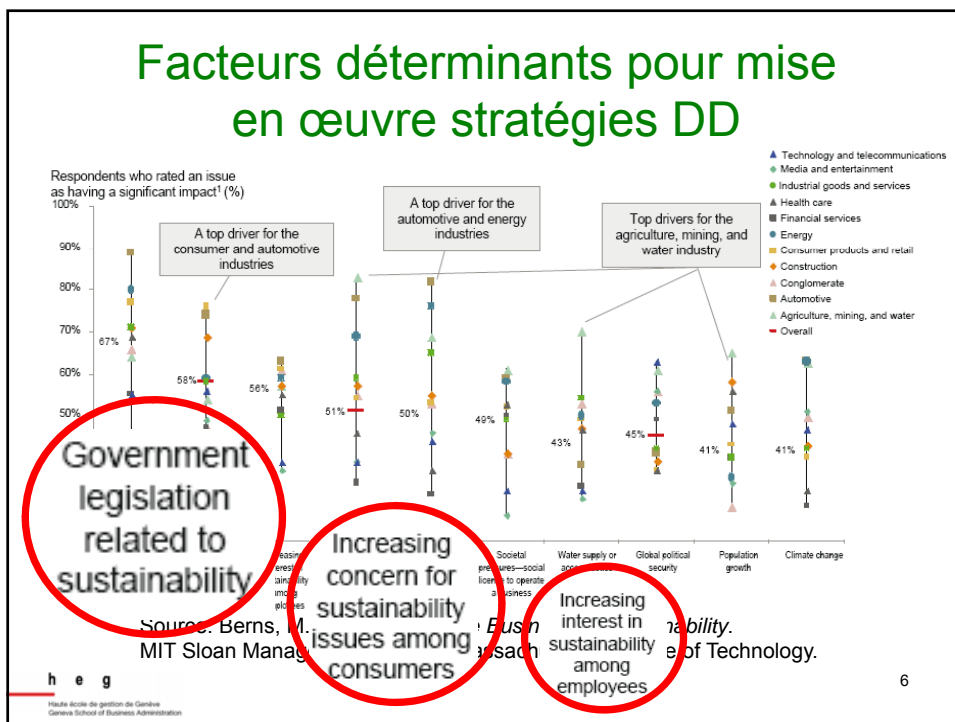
Facteurs déterminants pour mise en œuvre stratégies DD

Respondents who rated an issue as having a significant impact¹ (%)

100%
90%
80%
70%
60%
50%

A top driver for the consumer and automotive industries

A top driver for the automotive and energy industries

Top drivers for the agriculture, mining, and water industry

Technology and telecommunications
Media and entertainment
Industrial goods and services
Health care
Financial services
Energy
Consumer products and retail
Construction
Conglomerate
Automotive
Agriculture, mining, and water
Overall

67%
58%
56%
51%
50%
49%
43%
45%
41%
41%

Government legislation related to sustainability

Increasing concern for sustainability issues among consumers

Increasing interest in sustainability among employees

Societal pressures—social license to operate a business

Water supply or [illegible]

Global political security

Population growth

Climate change

Source: Berns, M. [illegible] Busin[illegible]ability. MIT Sloan Manag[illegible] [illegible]sach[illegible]e of Technology.

6

h e g
Haute école de gestion de Genève
Geneva School of Business Administration